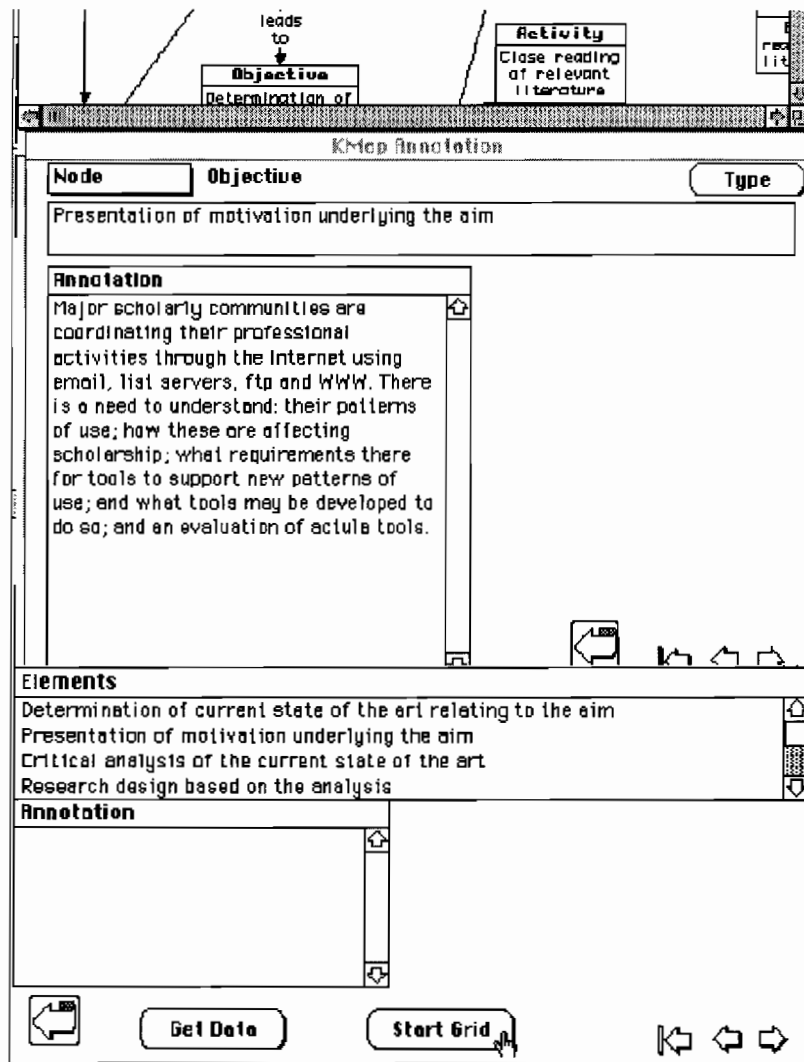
leads
to

Objective
Determination of

Activity
Close reading of relevant literature

rea
lit

KMap Annotation

Node
Objective
Type

Presentation of motivation underlying the aim

Annotation
Major scholarly communities are coordinating their professional activities through the Internet using email, list servers, ftp and WWW. There is a need to understand: their patterns of use; how these are affecting scholarship; what requirements there for tools to support new patterns of use; and what tools may be developed to do so; and an evaluation of actule tools.

Elements
Determination of current state of the art relating to the aim
Presentation of motivation underlying the aim
Critical analysis of the current state of the art
Research design based on the analysis

Annotation

Get Data
Start Grid